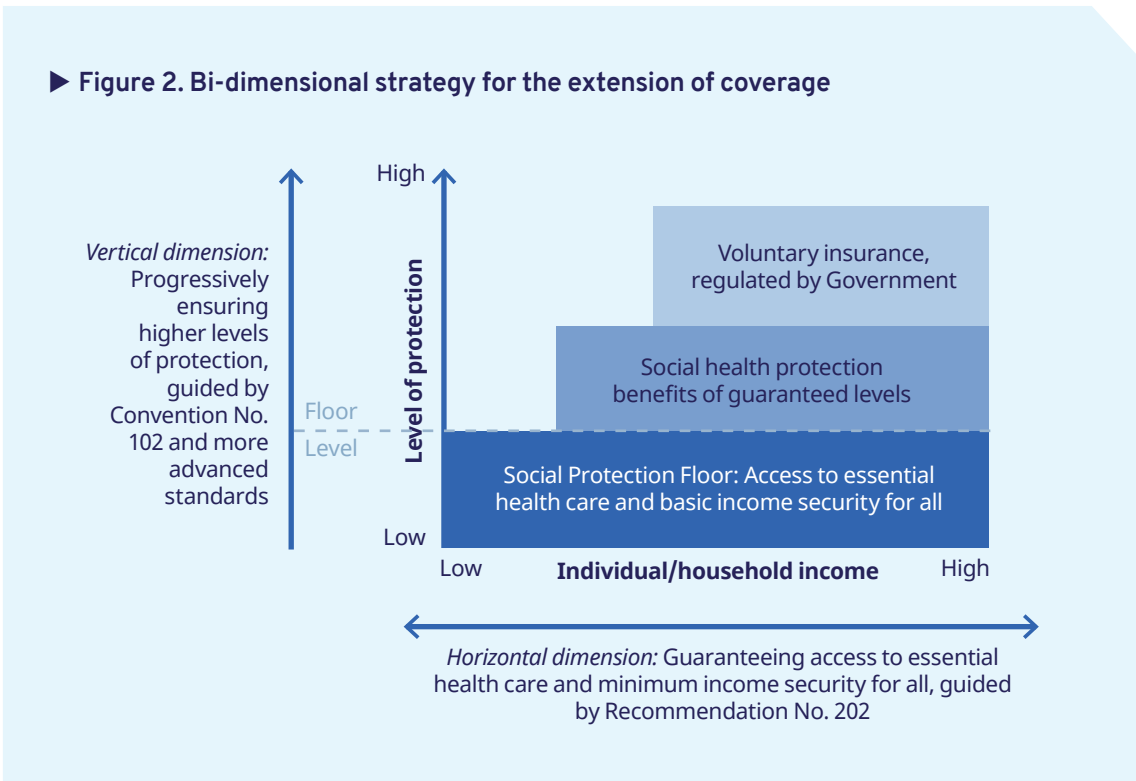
▶ Figure 2. Bi-dimensional strategy for the extension of coverage

*Vertical dimension:* Progressively ensuring higher levels of protection, guided by Convention No. 102 and more advanced standards

Floor
Level

High

Level of protection

Low

Voluntary insurance, regulated by Government

Social health protection benefits of guaranteed levels

Social Protection Floor: Access to essential health care and basic income security for all

Low
Individual/household income
High

*Horizontal dimension:* Guaranteeing access to essential health care and minimum income security for all, guided by Recommendation No. 202